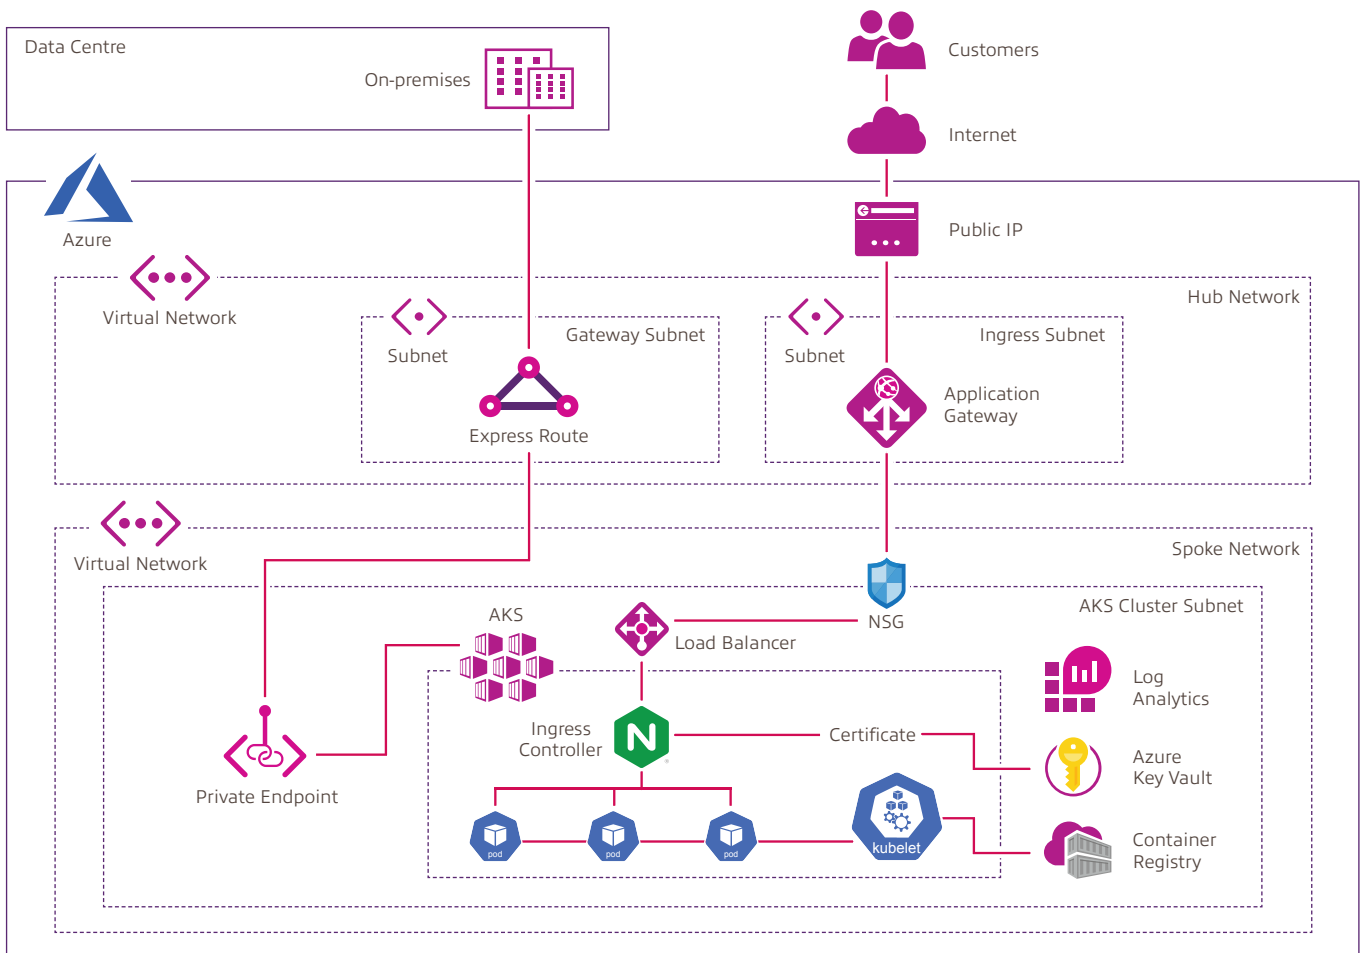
Data Centre

On-premises

Customers

Internet

Azure

Public IP

Virtual Network

Hub Network

Subnet

Gateway Subnet

Subnet

Ingress Subnet

Express Route

Application Gateway

Virtual Network

Spoke Network

NSG

AKS Cluster Subnet

AKS

Load Balancer

Log Analytics

Ingress Controller

Certificate

Azure Key Vault

Private Endpoint

pod

pod

pod

kubelet

Container Registry